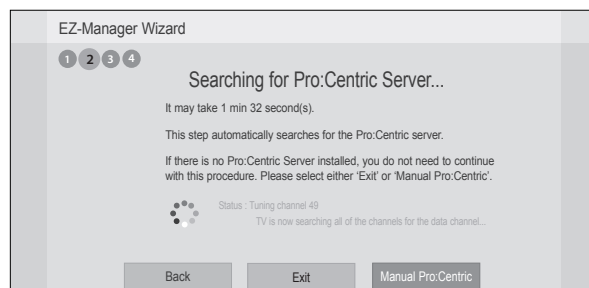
EZ-Manager Wizard

1 2 3 4

Searching for Pro:Centric Server...

It may take 1 min 32 second(s).

This step automatically searches for the Pro:Centric server.

If there is no Pro:Centric Server installed, you do not need to continue with this procedure. Please select either 'Exit' or 'Manual Pro:Centric'.

Status : Tuning channel 49
TV is now searching all of the channels for the data channel...

Back Exit Manual Pro:Centric